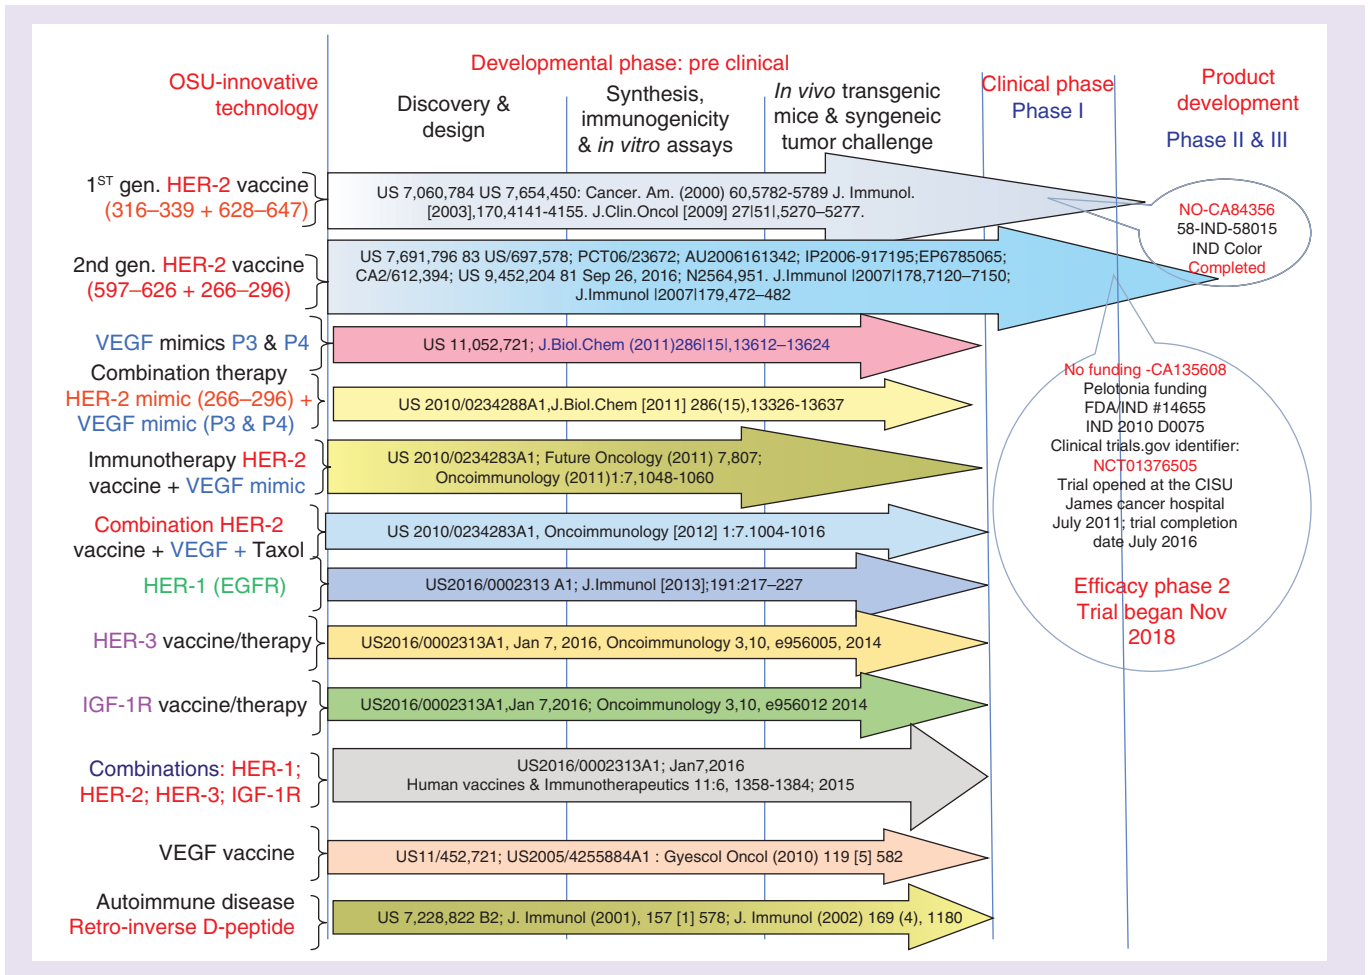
OSU-innovative technology

Developmental phase: pre clinical

Discovery & design

Synthesis, immunogenicity & *in vitro* assays

*In vivo* transgenic mice & syngeneic tumor challenge

Clinical phase Phase I

Product development Phase II & III

1$^{ST}$ gen. HER-2 vaccine (316–339 + 628–647)

US 7,060,784 US 7,654,450: Cancer. Am. (2000) 60,5782-5789 J. Immunol. [2003],170,4141-4155. J.Clin.Oncol [2009] 27|51|,5270–5277.

NO-CA84356
58-IND-58015
IND Color
Completed

2nd gen. HER-2 vaccine (597–626 + 266–296)

US 7,691,796 83 US/697,578; PCT06/23672; AU2006161342; IP2006-917195;EP6785065; CA2/612,394; US 9,452,204 81 Sep 26, 2016; N2564,951. J.Immunol |2007|178,7120–7150; J.Immunol |2007|179,472–482

VEGF mimics P3 & P4

US 11,052,721; J.Biol.Chem (2011)286|15|,13612–13624

Combination therapy HER-2 mimic (266–296) + VEGF mimic (P3 & P4)

US 2010/0234288A1,J.Biol.Chem [2011] 286(15),13326-13637

No funding -CA135608
Pelotonia funding
FDA/IND #14655
IND 2010 D0075
Clinical trials.gov identifier:
NCT01376505
Trial opened at the CISU James cancer hospital July 2011; trial completion date July 2016

Immunotherapy HER-2 vaccine + VEGF mimic

US 2010/0234283A1; Future Oncology (2011) 7,807; Oncoimmunology (2011)1:7,1048-1060

Combination HER-2 vaccine + VEGF + Taxol

US 2010/0234283A1, Oncoimmunology [2012] 1:7.1004-1016

HER-1 (EGFR)

US2016/0002313 A1; J.Immunol [2013];191:217–227

Efficacy phase 2 Trial began Nov 2018

HER-3 vaccine/therapy

US2016/0002313A1, Jan 7, 2016, Oncoimmunology 3,10, e956005, 2014

IGF-1R vaccine/therapy

US2016/0002313A1,Jan 7,2016; Oncoimmunology 3,10, e956012 2014

Combinations: HER-1; HER-2; HER-3; IGF-1R

US2016/0002313A1; Jan7,2016
Human vaccines & Immunotherapeutics 11:6, 1358-1384; 2015

VEGF vaccine

US11/452,721; US2005/4255884A1 : Gyescol Oncol (2010) 119 [5] 582

Autoimmune disease Retro-inverse D-peptide

US 7,228,822 B2; J. Immunol (2001), 157 [1] 578; J. Immunol (2002) 169 (4), 1180